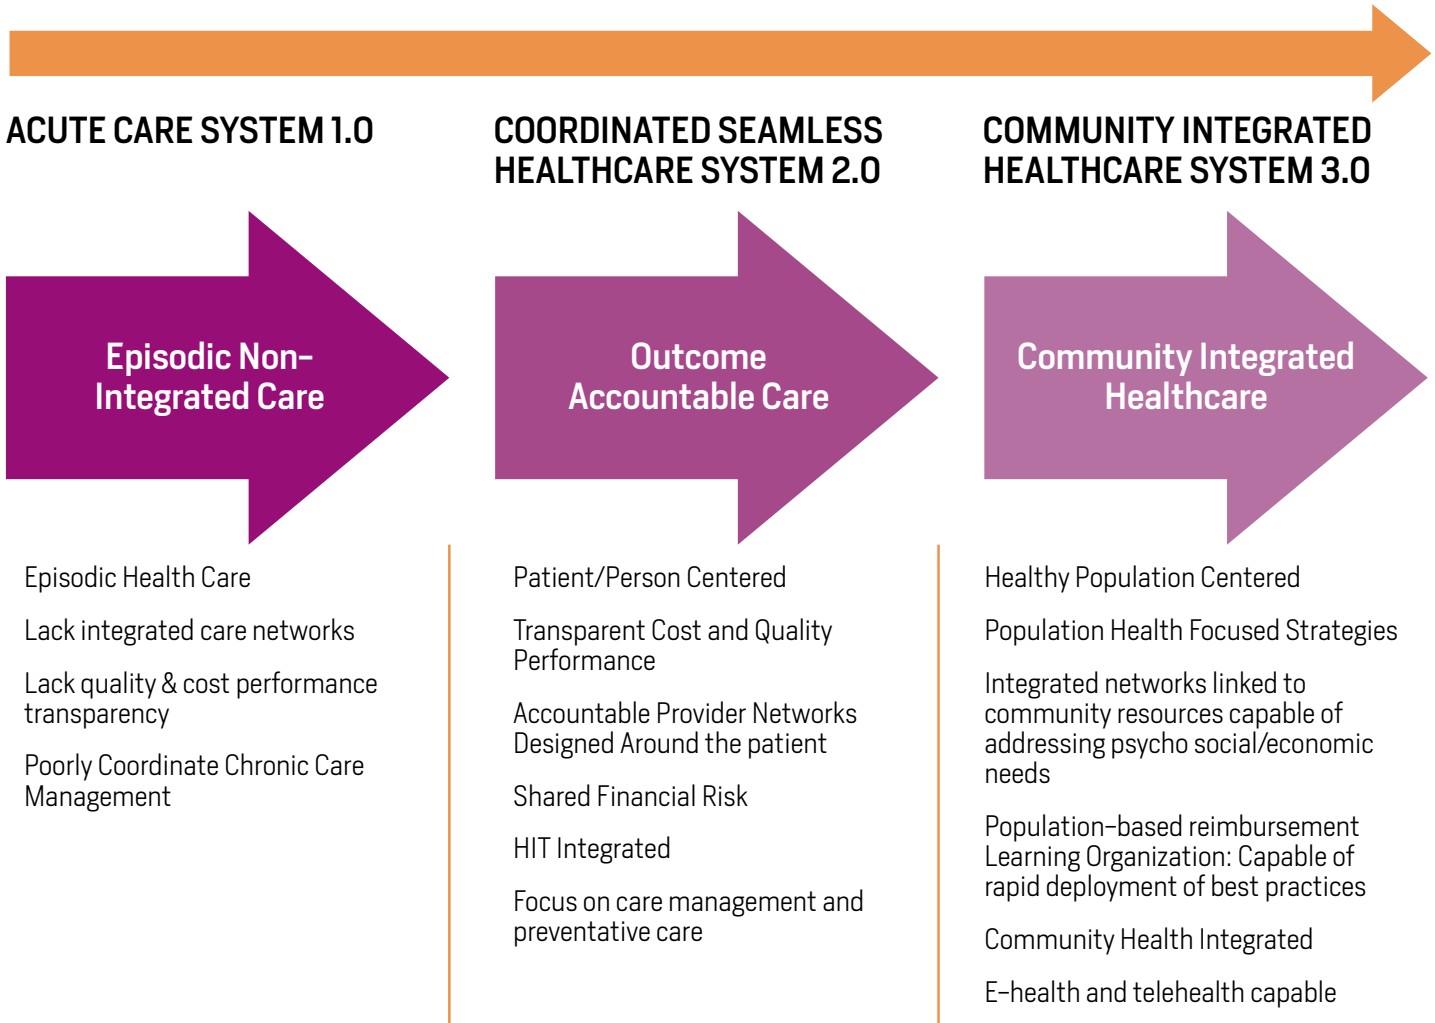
ACUTE CARE SYSTEM 1.0

Episodic Non-Integrated Care

Episodic Health Care

Lack integrated care networks

Lack quality & cost performance transparency

Poorly Coordinate Chronic Care Management

COORDINATED SEAMLESS HEALTHCARE SYSTEM 2.0

Outcome Accountable Care

Patient/Person Centered

Transparent Cost and Quality Performance

Accountable Provider Networks Designed Around the patient

Shared Financial Risk

HIT Integrated

Focus on care management and preventative care

COMMUNITY INTEGRATED HEALTHCARE SYSTEM 3.0

Community Integrated Healthcare

Healthy Population Centered

Population Health Focused Strategies

Integrated networks linked to community resources capable of addressing psycho social/economic needs

Population-based reimbursement Learning Organization: Capable of rapid deployment of best practices

Community Health Integrated

E-health and telehealth capable